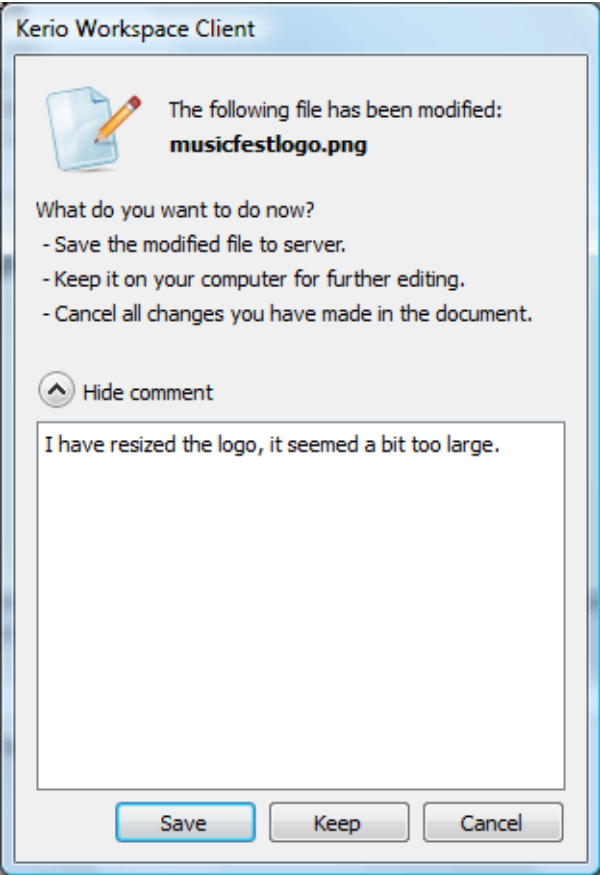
Kerio Workspace Client

The following file has been modified:
**musicfestlogo.png**

What do you want to do now?
- Save the modified file to server.
- Keep it on your computer for further editing.
- Cancel all changes you have made in the document.

Hide comment

I have resized the logo, it seemed a bit too large.

Save Keep Cancel